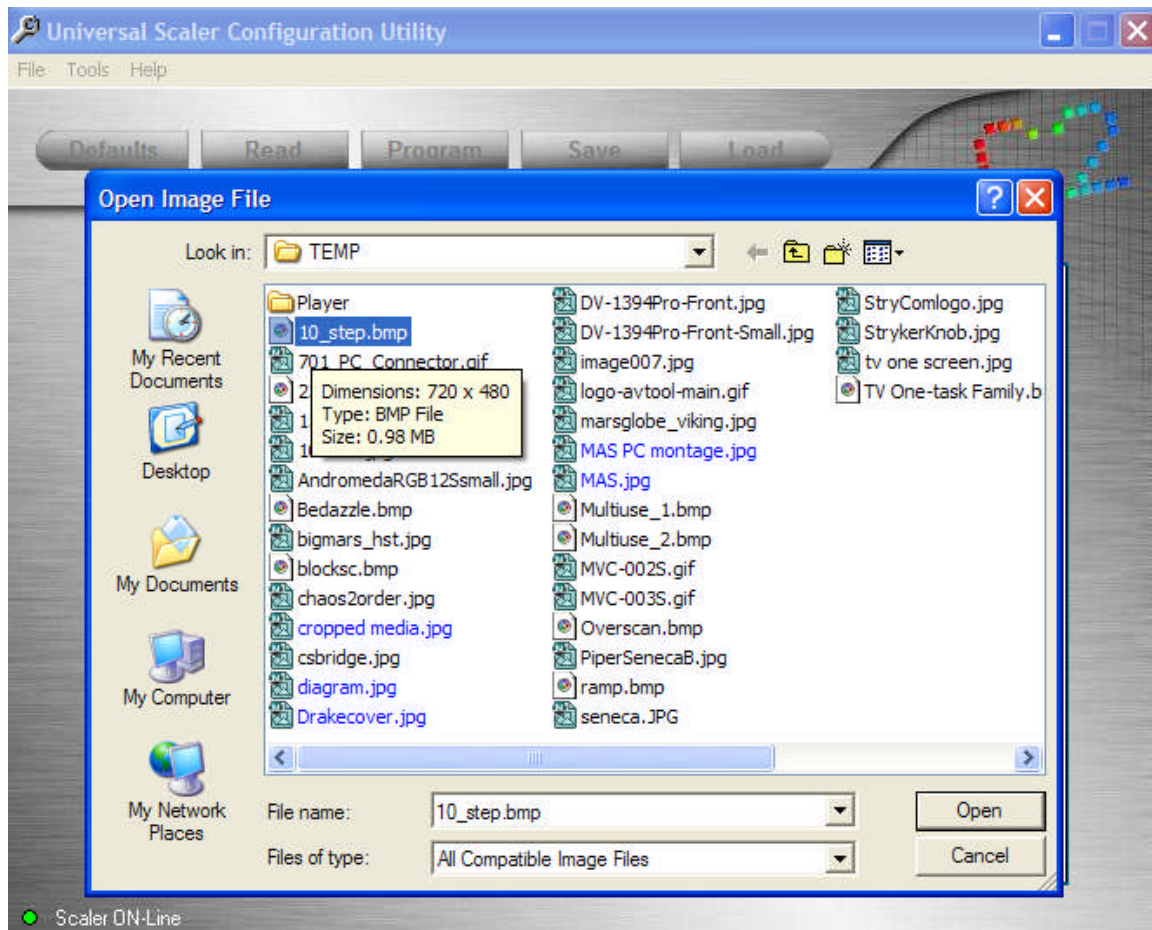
Universal Scaler Configuration Utility

File Tools Help

Defaults Read Program Save Load

Open Image File

Look in: TEMP

My Recent Documents

Desktop

My Documents

My Computer

My Network Places

Player
10_step.bmp
701_PC_Connector.gif
2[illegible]
1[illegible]
1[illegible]
AndromedaRGB12Ssmall.jpg
Bedazzle.bmp
bigmars_hst.jpg
blocksc.bmp
chaos2order.jpg
cropped media.jpg
csbridge.jpg
diagram.jpg
Drakecover.jpg

Dimensions: 720 x 480
Type: BMP File
Size: 0.98 MB

DV-1394Pro-Front.jpg
DV-1394Pro-Front-Small.jpg
image007.jpg
logo-avtool-main.gif
marsglobe_viking.jpg
MAS PC montage.jpg
MAS.jpg
Multiuse_1.bmp
Multiuse_2.bmp
MVC-002S.gif
MVC-003S.gif
Overscan.bmp
PiperSenecaB.jpg
ramp.bmp
seneca.JPG

StryComlogo.jpg
StrykerKnob.jpg
tv one screen.jpg
TV One-task Family.b

File name: 10_step.bmp
Files of type: All Compatible Image Files

Open
Cancel

Scaler ON-Line